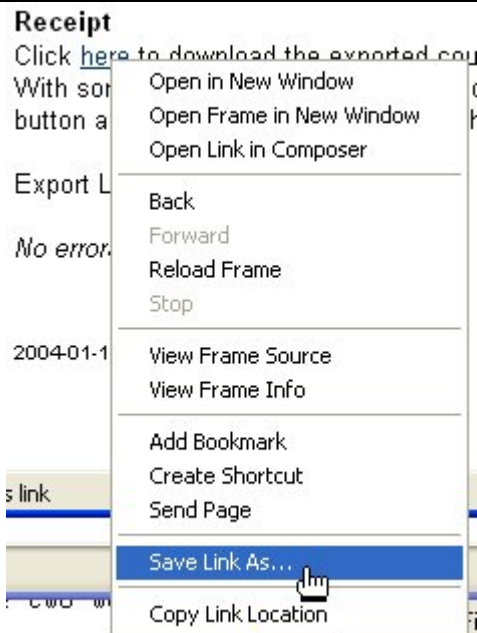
Receipt
Click here to download the exported cou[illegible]
With sor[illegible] c
button a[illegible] h

Export L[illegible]

No error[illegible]

2004-01-1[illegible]

s link

Open in New Window
Open Frame in New Window
Open Link in Composer
Back
Forward
Reload Frame
Stop
View Frame Source
View Frame Info
Add Bookmark
Create Shortcut
Send Page
Save Link As...
Copy Link Location